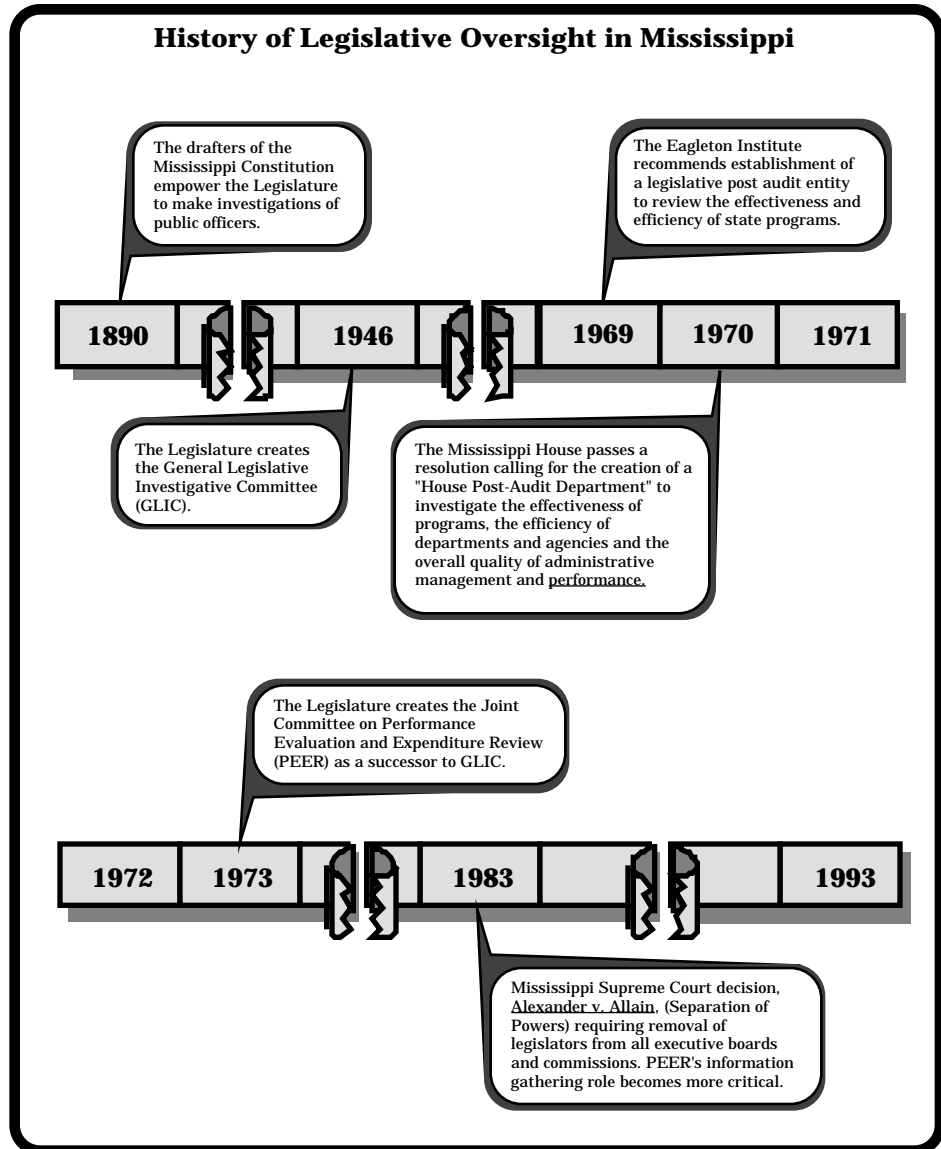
History of Legislative Oversight in Mississippi

The drafters of the Mississippi Constitution empower the Legislature to make investigations of public officers.

The Eagleton Institute recommends establishment of a legislative post audit entity to review the effectiveness and efficiency of state programs.

| 1890 | | 1946 | | 1969 | 1970 | 1971 |
|---|---|---|---|---|---|---|

The Legislature creates the General Legislative Investigative Committee (GLIC).

The Mississippi House passes a resolution calling for the creation of a "House Post-Audit Department" to investigate the effectiveness of programs, the efficiency of departments and agencies and the overall quality of administrative management and performance.

The Legislature creates the Joint Committee on Performance Evaluation and Expenditure Review (PEER) as a successor to GLIC.

| 1972 | 1973 | | 1983 | | | 1993 |
|---|---|---|---|---|---|---|

Mississippi Supreme Court decision, Alexander v. Allain, (Separation of Powers) requiring removal of legislators from all executive boards and commissions. PEER's information gathering role becomes more critical.